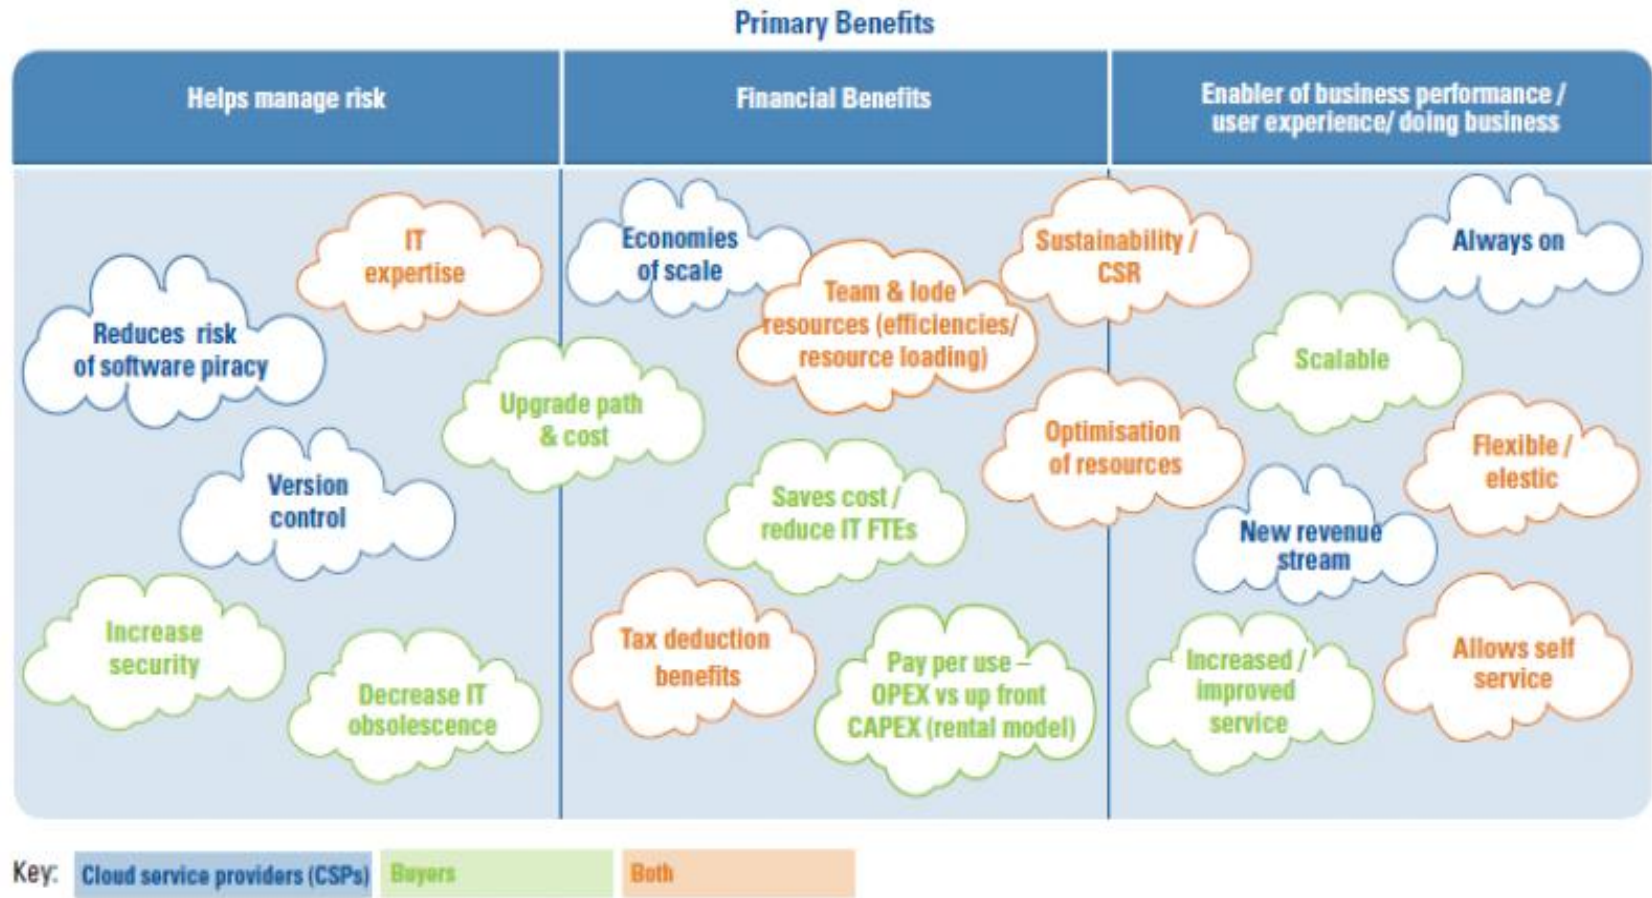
Primary Benefits

| Helps manage risk | Financial Benefits | Enabler of business performance / user experience/ doing business |
|---|---|---|
| IT expertise | Economies of scale | Sustainability / CSR |
| Reduces risk of software piracy | Team & lode resources (efficiencies/ resource loading) | Always on |
| Upgrade path & cost | Saves cost / reduce IT FTEs | Scalable |
| Version control | Tax deduction benefits | Optimisation of resources |
| Increase security | Pay per use – OPEX vs up front CAPEX (rental model) | Flexible / elestic |
| Decrease IT obsolescence | | New revenue stream |
| | | Increased / improved service |
| | | Allows self service |

Key: Cloud service providers (CSPs) Buyers Both